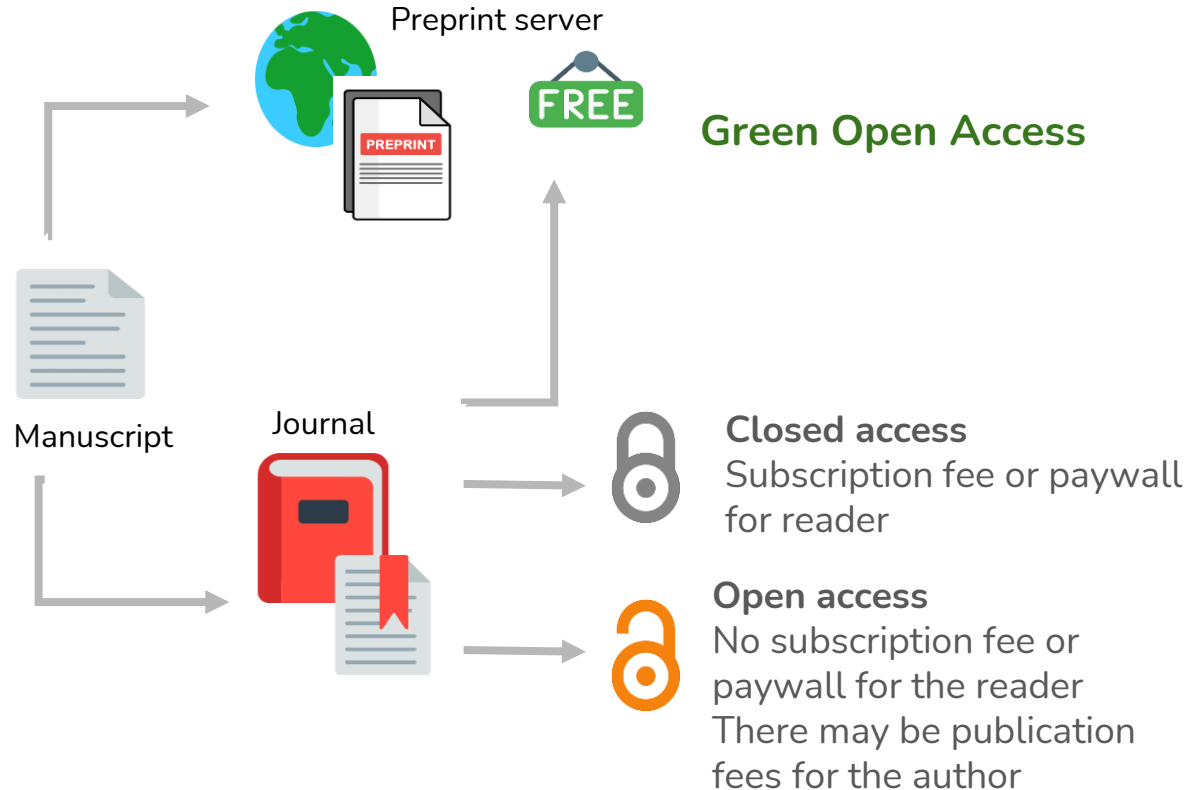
Preprint server

PREPRINT

FREE

Green Open Access

Manuscript

Journal

Closed access
Subscription fee or paywall for reader

Open access
No subscription fee or paywall for the reader
There may be publication fees for the author